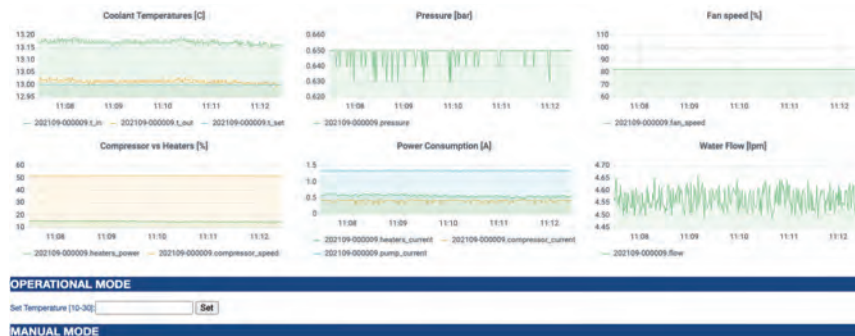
Coolant Temperatures [C]

13.20
13.15
13.10
13.05
13.00
12.95

11:08 11:09 11:10 11:11 11:12

— 202109-000009.t_in — 202109-000009.t_out — 202109-000009.t_set

Pressure [bar]

0.660
0.650
0.640
0.630
0.620

11:08 11:09 11:10 11:11 11:12

— 202109-000009.pressure

Fan speed [%]

110
100
90
80
70
60

11:08 11:09 11:10 11:11 11:12

— 202109-000009.fan_speed

Compressor vs Heaters [%]

60
50
40
30
20
10

11:08 11:09 11:10 11:11 11:12

— 202109-000009.heaters_power — 202109-000009.compressor_speed

Power Consumption [A]

1.5
1.0
0.5
0

11:08 11:09 11:10 11:11 11:12

— 202109-000009.heaters_current — 202109-000009.compressor_current
— 202109-000009.pump_current

Water Flow [lpm]

4.70
4.65
4.60
4.55
4.50
4.45

11:08 11:09 11:10 11:11 11:12

— 202109-000009.flow

OPERATIONAL MODE

Set Temperature [10-30]: Set

MANUAL MODE